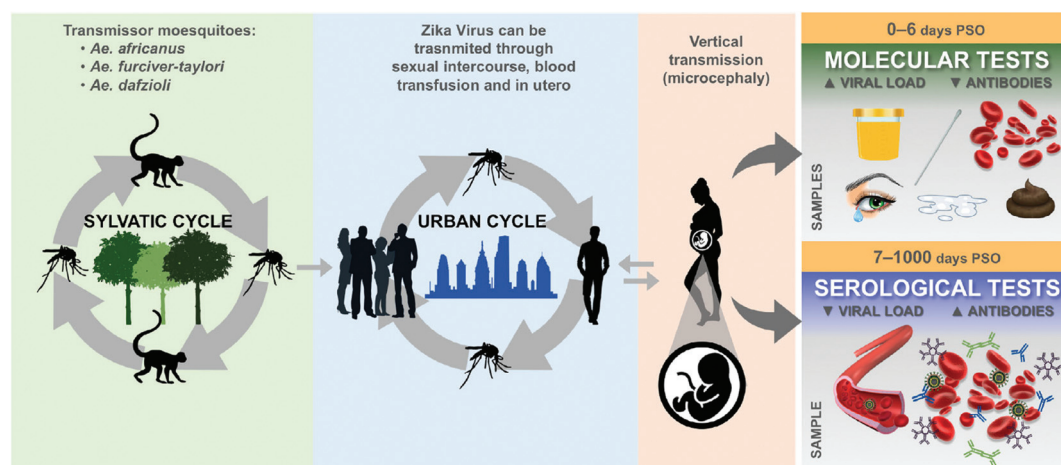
Transmissor moesquitoes:
• Ae. africanus
• Ae. furciver-taylori
• Ae. dafzioli

SYLVATIC CYCLE

Zika Virus can be trasnmited through sexual intercourse, blood transfusion and in utero

URBAN CYCLE

Vertical transmission (microcephaly)

0–6 days PSO

MOLECULAR TESTS

▲ VIRAL LOAD ▼ ANTIBODIES

SAMPLES

7–1000 days PSO

SEROLOGICAL TESTS

▼ VIRAL LOAD ▲ ANTIBODIES

SAMPLE